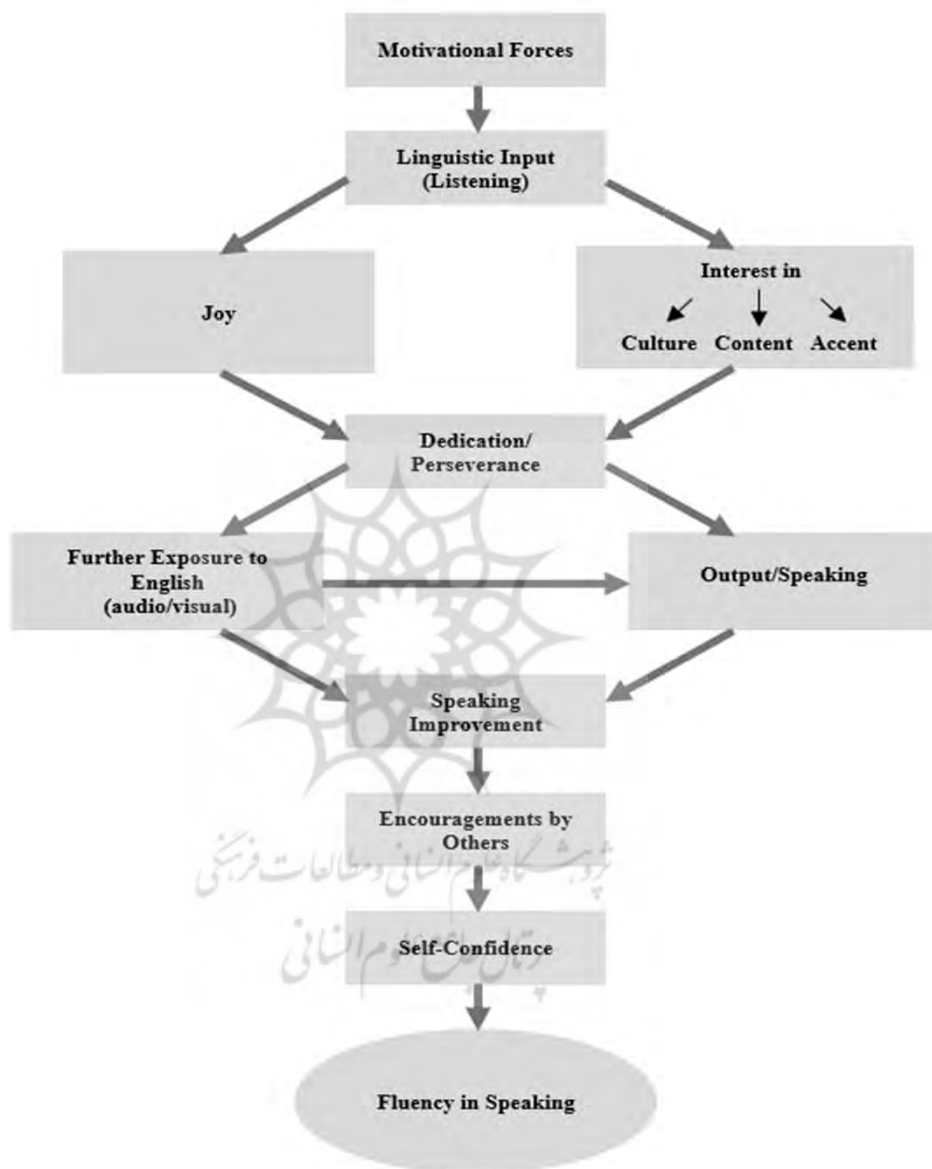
Motivational Forces

Linguistic Input (Listening)

Joy

Interest in

Culture Content Accent

Dedication/ Perseverance

Further Exposure to English (audio/visual)

Output/Speaking

Speaking Improvement

Encouragements by Others

Self-Confidence

Fluency in Speaking

پژوهشگاه علوم انسانی و مطالعات فرهنگی

پرتال جامع علوم انسانی